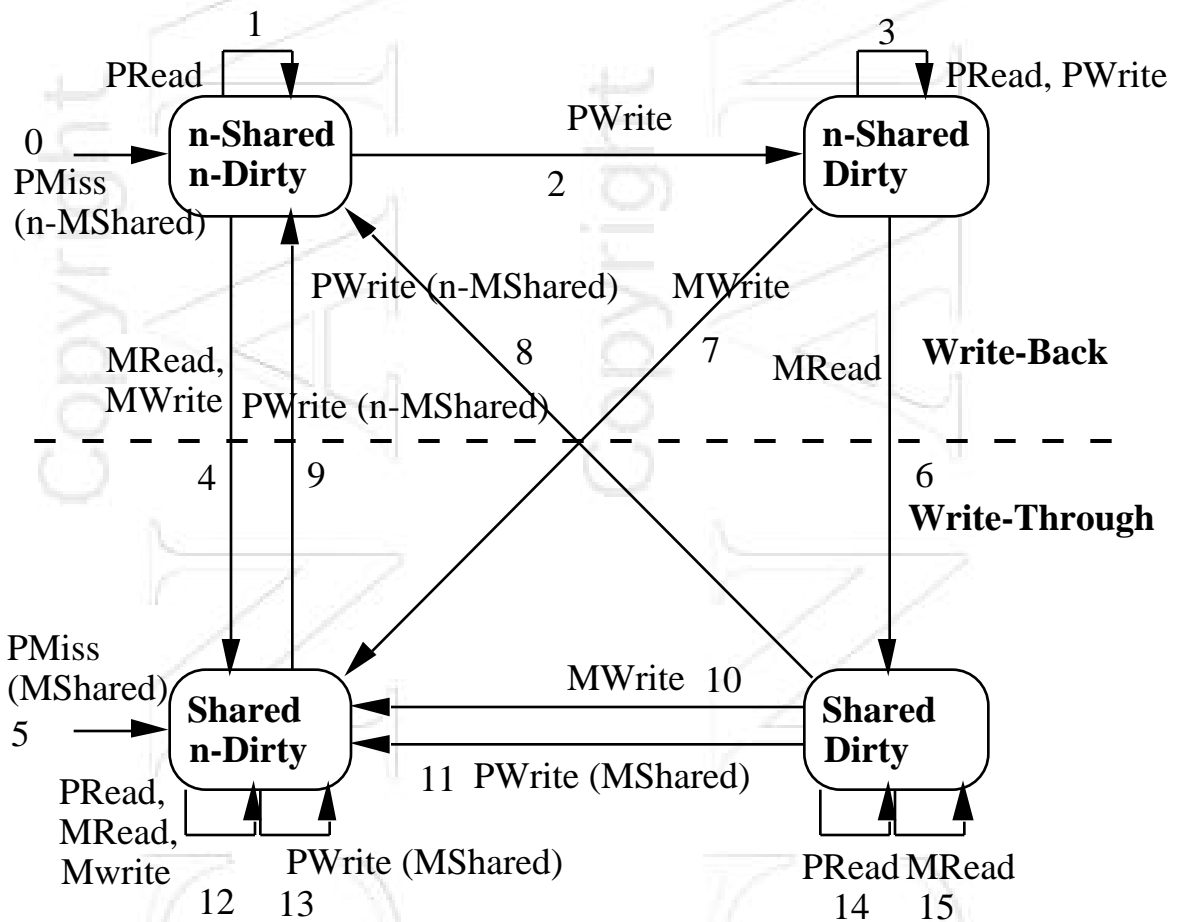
1
PRead
n-Shared
n-Dirty
0
PMiss
(n-MShared)
PWrite
2
3
PRead, PWrite
n-Shared
Dirty
PWrite (n-MShared)
MWrite
8
7
MRead,
MWrite
PWrite (n-MShared)
MRead
Write-Back
4
9
6
Write-Through
PMiss
(MShared)
5
Shared
n-Dirty
MWrite 10
11 PWrite (MShared)
Shared
Dirty
PRead,
MRead,
Mwrite
PWrite (MShared)
12 13
PRead MRead
14 15